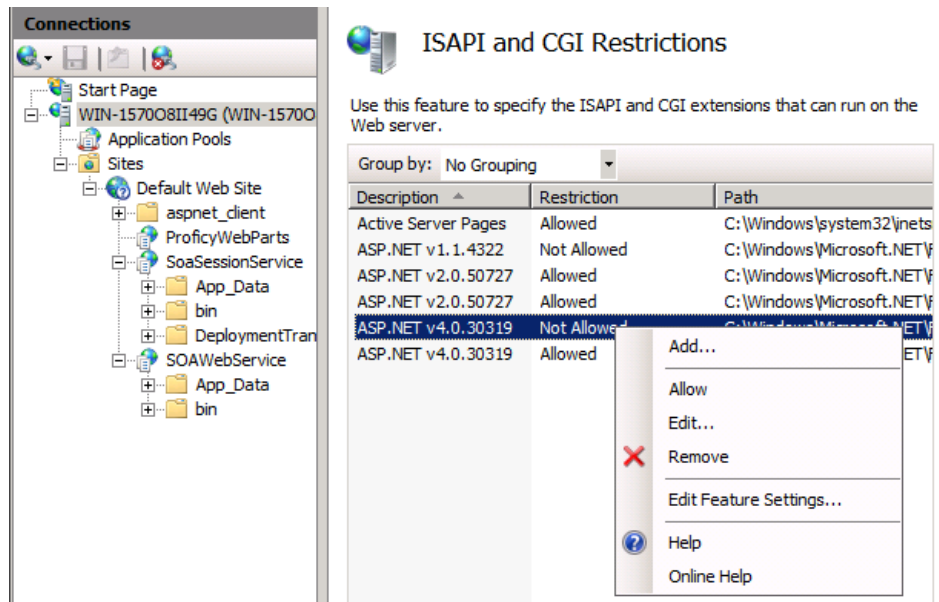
Connections

Start Page
WIN-1570O8II49G (WIN-1570O
Application Pools
Sites
Default Web Site
aspnet_client
ProficyWebParts
SoaSessionService
App_Data
bin
DeploymentTran
SOAWebService
App_Data
bin

ISAPI and CGI Restrictions

Use this feature to specify the ISAPI and CGI extensions that can run on the Web server.

Group by: No Grouping

| Description | Restriction | Path |
|---|---|---|
| Active Server Pages | Allowed | C:\Windows\system32\inets |
| ASP.NET v1.1.4322 | Not Allowed | C:\Windows\Microsoft.NET\F |
| ASP.NET v2.0.50727 | Allowed | C:\Windows\Microsoft.NET\F |
| ASP.NET v2.0.50727 | Allowed | C:\Windows\Microsoft.NET\F |
| ASP.NET v4.0.30319 | Not Allowed | C:\Windows\Microsoft.NET\F |
| ASP.NET v4.0.30319 | Allowed | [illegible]NET\F |

Add...
Allow
Edit...
Remove
Edit Feature Settings...
Help
Online Help